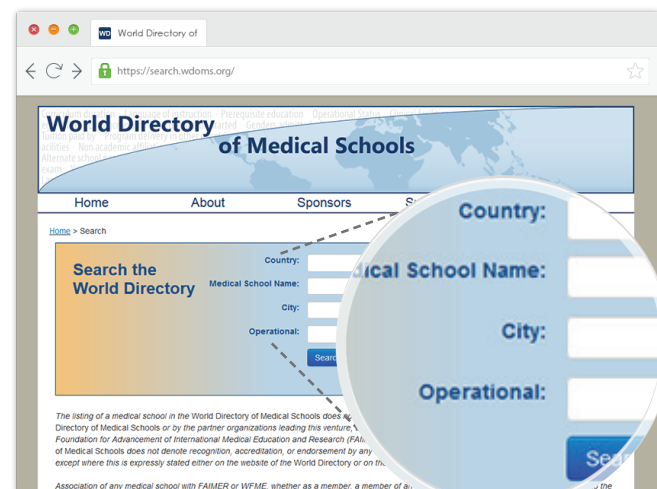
WD World Directory of

https://search.wdoms.org/

World Directory of Medical Schools

Prerequisite education Operational Status Tuition paid by Program offered in Started Gender based Facilities Non-academic affiliations Alternate school names Exams

Home About Sponsors S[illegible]

Home > Search

Search the World Directory

Country:

Medical School Name:

City:

Operational:

Search

Country:

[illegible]ical School Name:

City:

Operational:

Sea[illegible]

The listing of a medical school in the World Directory of Medical Schools does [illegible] Directory of Medical Schools or by the partner organizations leading this venture, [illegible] Foundation for Advancement of International Medical Education and Research (FAI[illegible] of Medical Schools does not denote recognition, accreditation, or endorsement by any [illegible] except where this is expressly stated either on the website of the World Directory or on th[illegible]

Association of any medical school with FAIMER or WFME, whether as a member, a member of a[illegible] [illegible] the